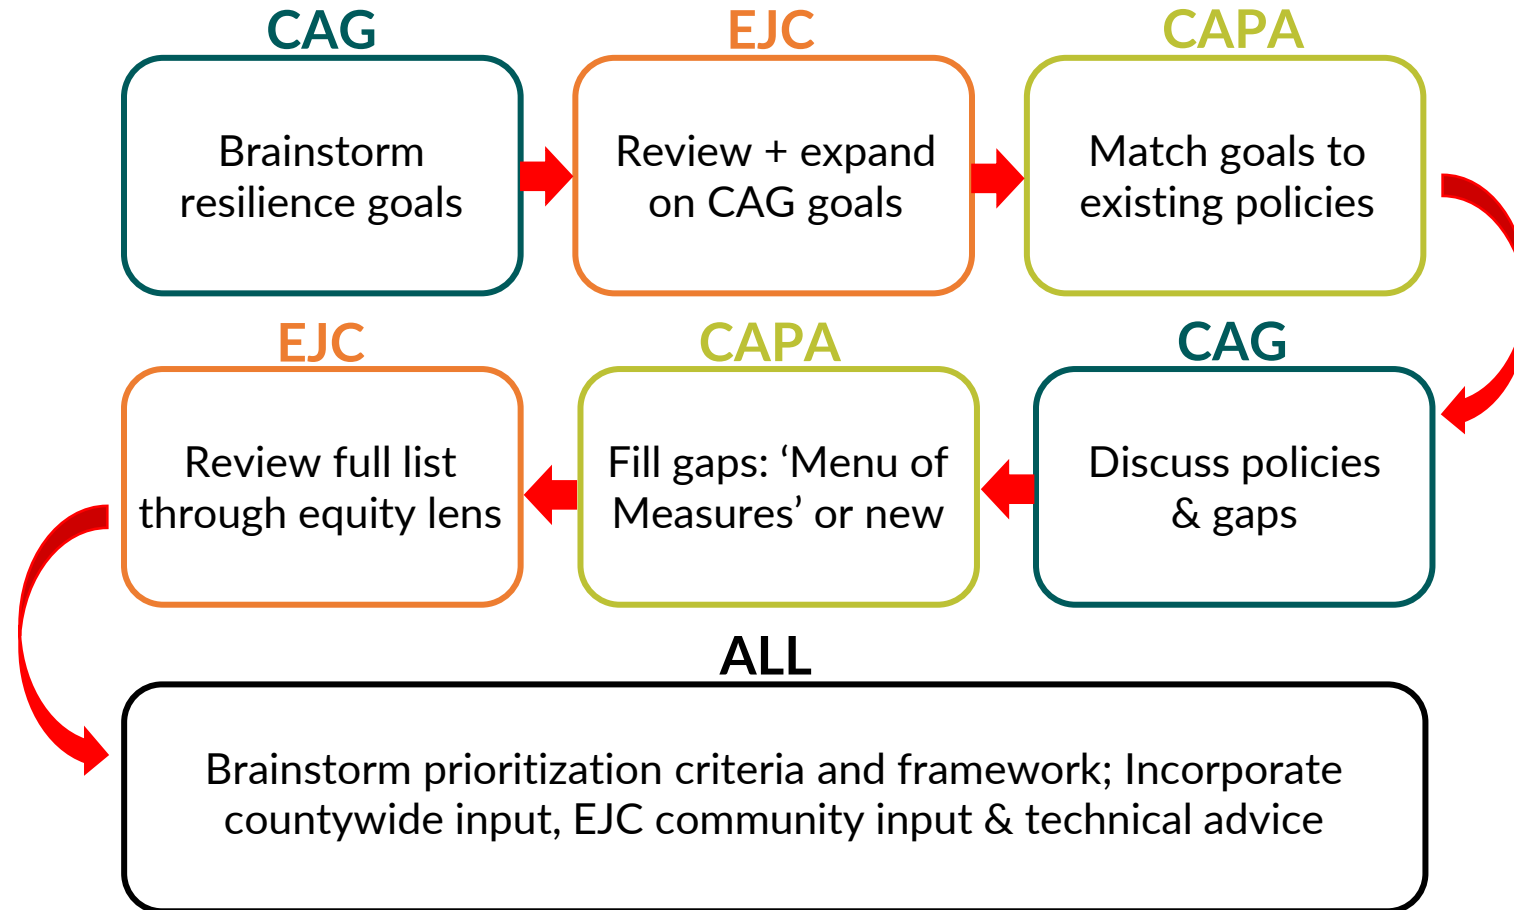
CAG

Brainstorm resilience goals

EJC

Review + expand on CAG goals

CAPA

Match goals to existing policies

CAG

Discuss policies & gaps

CAPA

Fill gaps: ‘Menu of Measures’ or new

EJC

Review full list through equity lens

ALL

Brainstorm prioritization criteria and framework; Incorporate countywide input, EJC community input & technical advice